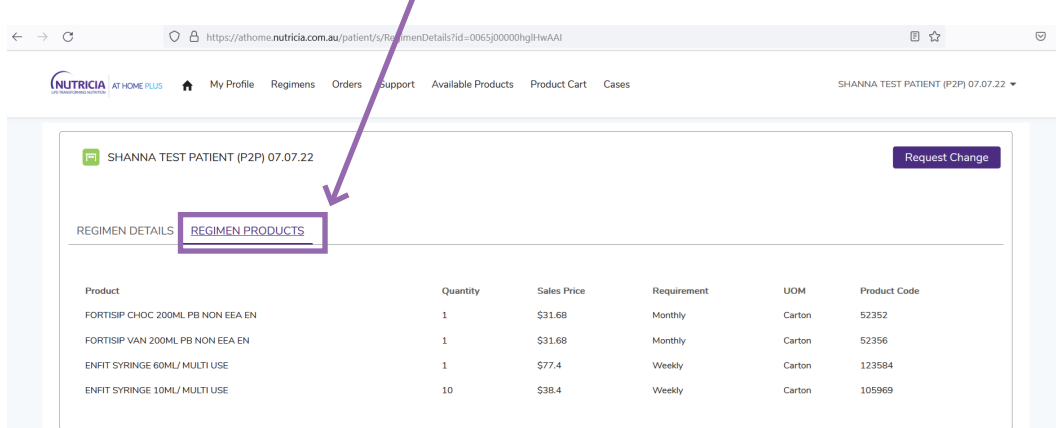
https://athome.nutricia.com.au/patient/s/RegimenDetails?id=0065j00000hglHwAAI

NUTRICIA LIFE TRANSFORMING NUTRITION AT HOME PLUS

My Profile Regimens Orders Support Available Products Product Cart Cases

SHANNA TEST PATIENT (P2P) 07.07.22

SHANNA TEST PATIENT (P2P) 07.07.22

Request Change

REGIMEN DETAILS REGIMEN PRODUCTS

| Product | Quantity | Sales Price | Requirement | UOM | Product Code |
|---|---|---|---|---|---|
| FORTISIP CHOC 200ML PB NON EEA EN | 1 | \$31.68 | Monthly | Carton | 52352 |
| FORTISIP VAN 200ML PB NON EEA EN | 1 | \$31.68 | Monthly | Carton | 52356 |
| ENFIT SYRINGE 60ML/ MULTI USE | 1 | \$77.4 | Weekly | Carton | 123584 |
| ENFIT SYRINGE 10ML/ MULTI USE | 10 | \$38.4 | Weekly | Carton | 105969 |